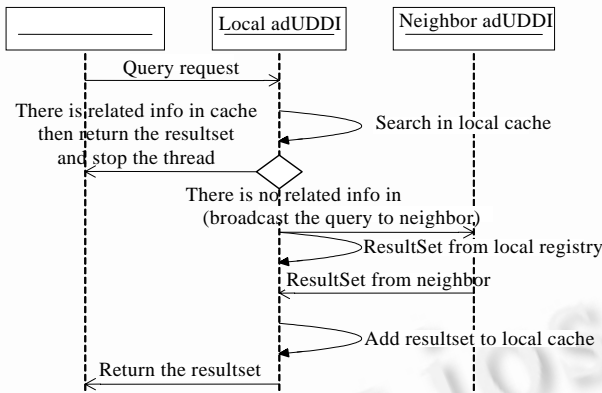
Local adUDDI

Neighbor adUDDI

Query request

There is related info in cache then return the resultset and stop the thread

Search in local cache

There is no related info in (broadcast the query to neighbor)

ResultSet from local registry

ResultSet from neighbor

Add resultset to local cache

Return the resultset